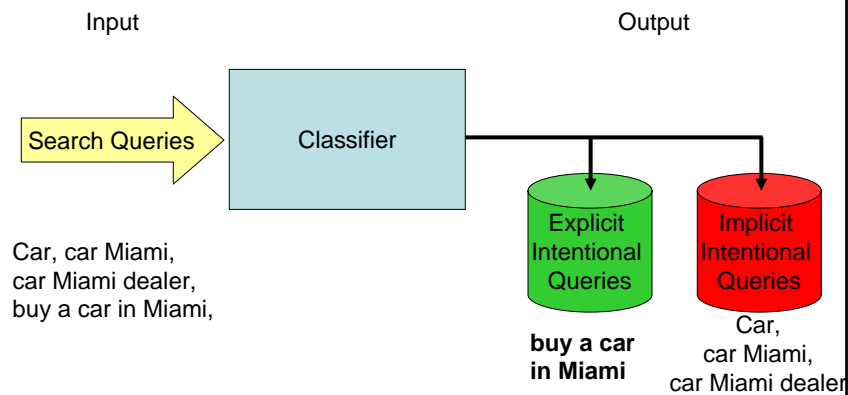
Input

Output

Search Queries

Classifier

Explicit Intentional Queries

Implicit Intentional Queries

Car, car Miami, car Miami dealer, buy a car in Miami,

**buy a car in Miami**

Car, car Miami, car Miami dealer